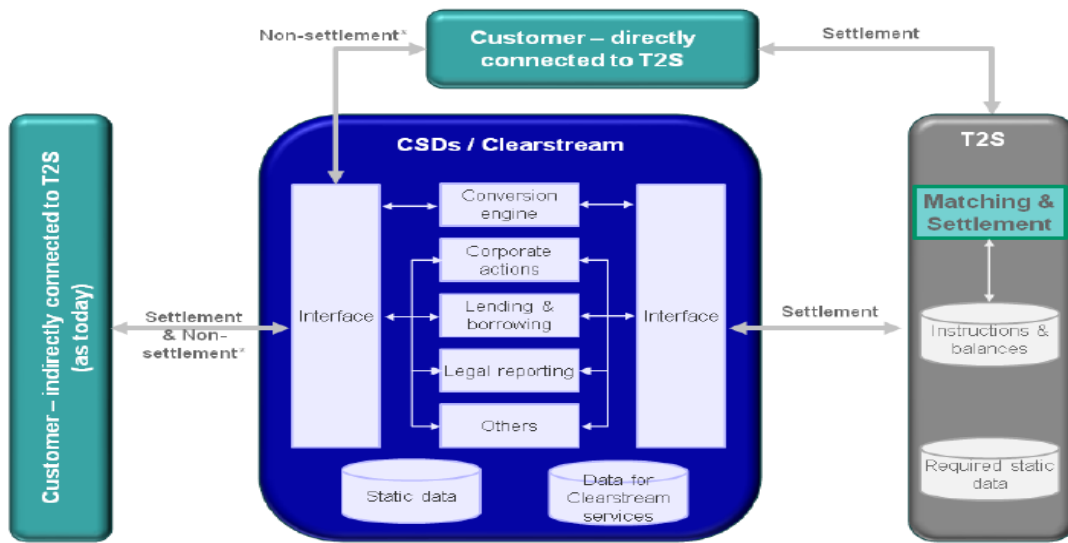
Non-settlement*

Customer – directly connected to T2S

Settlement

Customer – indirectly connected to T2S (as today)

Settlement & Non-settlement*

CSDs / Clearstream

Interface

Conversion engine

Corporate actions

Lending & borrowing

Legal reporting

Others

Interface

Static data

Data for Clearstream services

Settlement

T2S

Matching & Settlement

Instructions & balances

Required static data